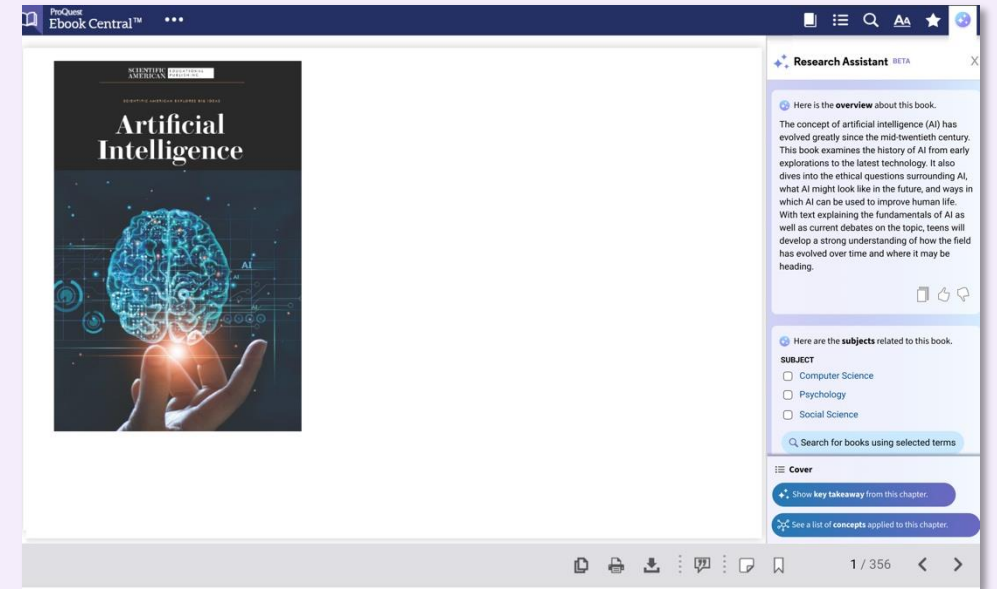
ProQuest
Ebook Central™ •••

Aa

SCIENTIFIC AMERICAN EDUCATIONAL PUBLISHING

SCIENTIFIC AMERICAN EXPLORES BIG IDEAS

Artificial Intelligence

AI

Research Assistant BETA

X

Here is the **overview** about this book.

The concept of artificial intelligence (AI) has evolved greatly since the mid-twentieth century. This book examines the history of AI from early explorations to the latest technology. It also dives into the ethical questions surrounding AI, what AI might look like in the future, and ways in which AI can be used to improve human life. With text explaining the fundamentals of AI as well as current debates on the topic, teens will develop a strong understanding of how the field has evolved over time and where it may be heading.

Here are the **subjects** related to this book.

SUBJECT

Computer Science

Psychology

Social Science

Search for books using selected terms

Cover

Show **key takeaway** from this chapter.

See a list of **concepts** applied to this chapter.

1 / 356